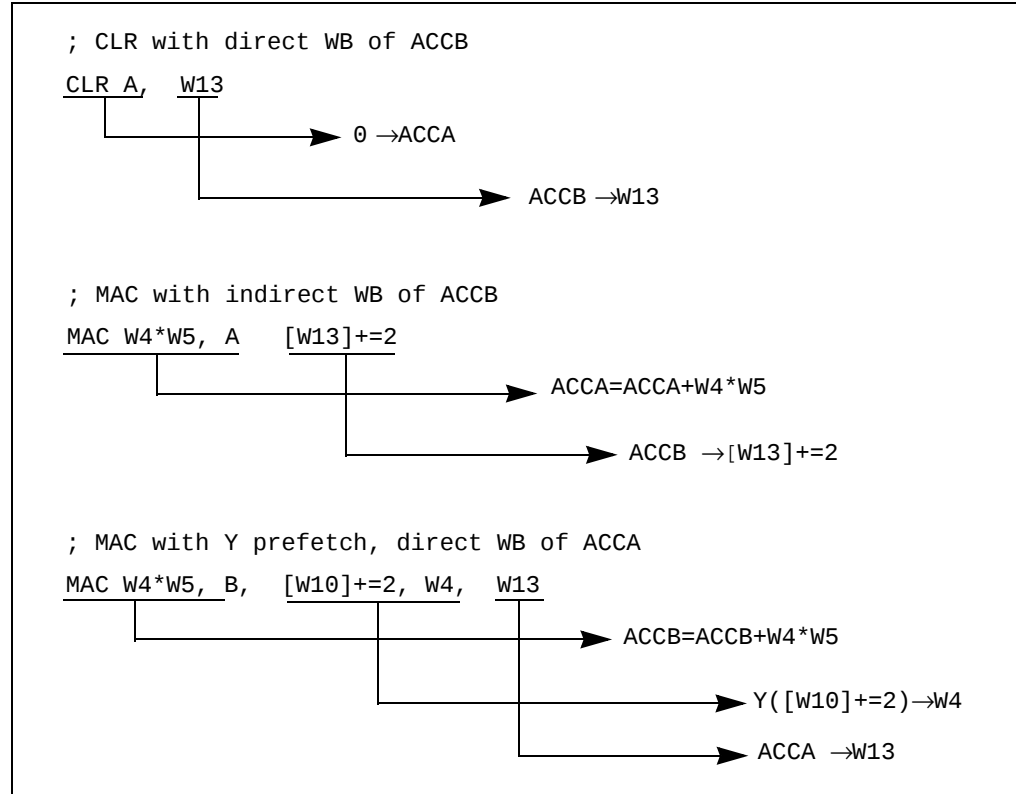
; CLR with direct WB of ACCB

CLR A, W13

0 $\rightarrow$ACCA

ACCB $\rightarrow$W13

; MAC with indirect WB of ACCB

MAC W4*W5, A [W13]+=2

ACCA=ACCA+W4*W5

ACCB $\rightarrow$[W13]+=2

; MAC with Y prefetch, direct WB of ACCA

MAC W4*W5, B, [W10]+=2, W4, W13

ACCB=ACCB+W4*W5

Y([W10]+=2)$\rightarrow$W4

ACCA $\rightarrow$W13